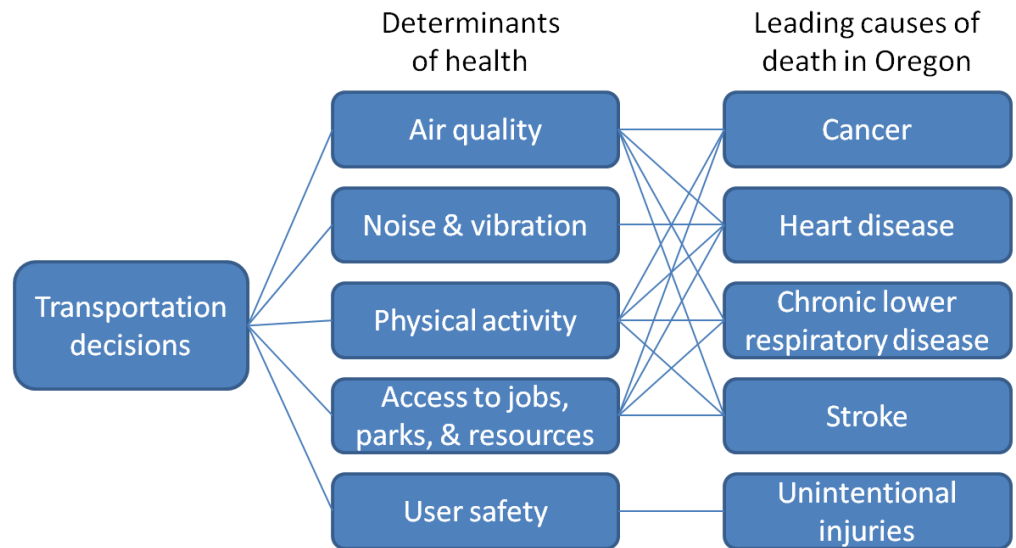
Determinants of health

Leading causes of death in Oregon

Transportation decisions

Air quality

Noise & vibration

Physical activity

Access to jobs, parks, & resources

User safety

Cancer

Heart disease

Chronic lower respiratory disease

Stroke

Unintentional injuries